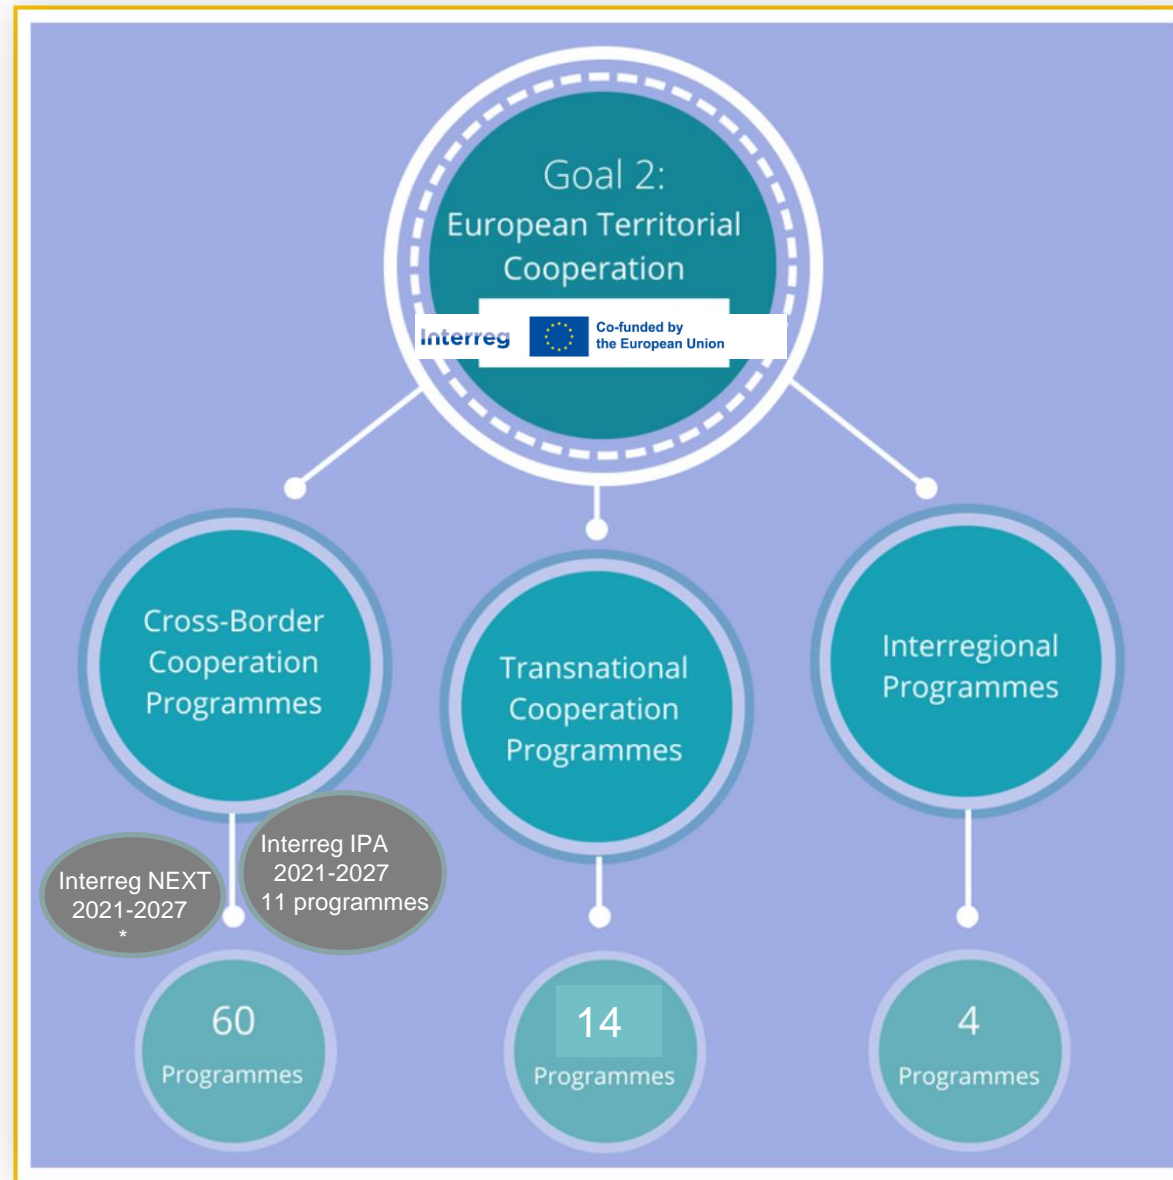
Goal 2:
European Territorial Cooperation

Interreg

Co-funded by the European Union

Cross-Border Cooperation Programmes

Transnational Cooperation Programmes

Interregional Programmes

Interreg NEXT 2021-2027 *

Interreg IPA 2021-2027 11 programmes

60 Programmes

14 Programmes

4 Programmes